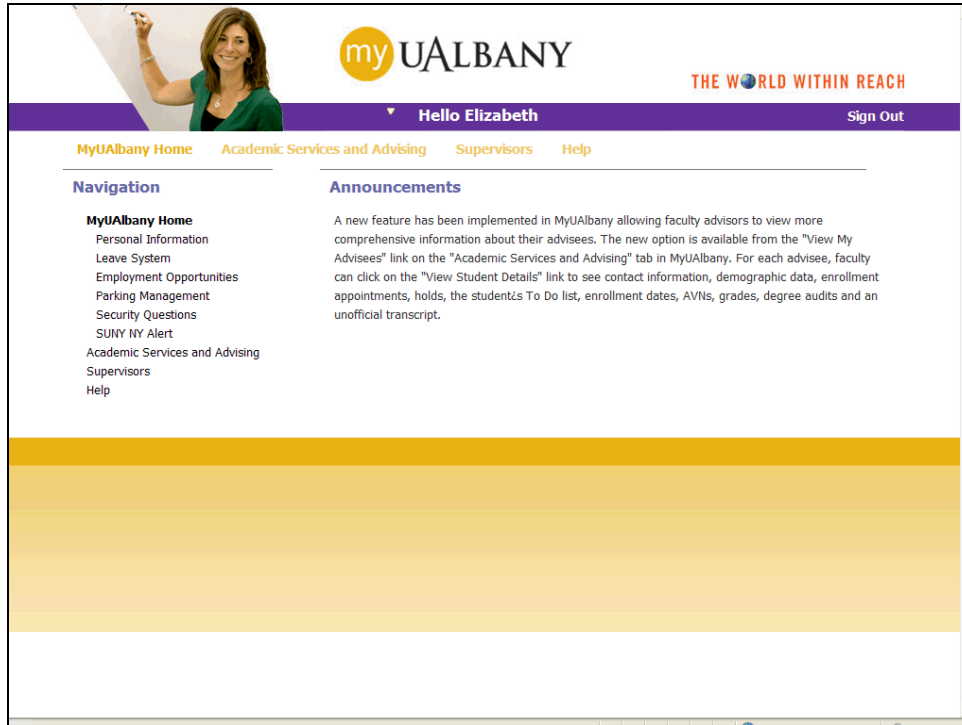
my UALBANY

THE WORLD WITHIN REACH

Hello Elizabeth

Sign Out

MyUAlbany Home Academic Services and Advising Supervisors Help

Navigation

MyUAlbany Home
Personal Information
Leave System
Employment Opportunities
Parking Management
Security Questions
SUNY NY Alert
Academic Services and Advising
Supervisors
Help

Announcements

A new feature has been implemented in MyUAlbany allowing faculty advisors to view more comprehensive information about their advisees. The new option is available from the "View My Advisees" link on the "Academic Services and Advising" tab in MyUAlbany. For each advisee, faculty can click on the "View Student Details" link to see contact information, demographic data, enrollment appointments, holds, the student¿s To Do list, enrollment dates, AVNs, grades, degree audits and an unofficial transcript.